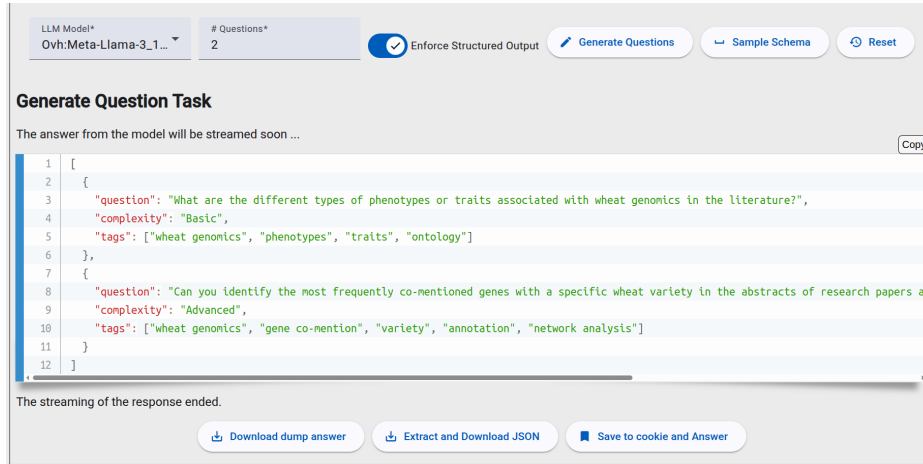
LLM Model*
Ovh:Meta-Llama-3_1...

# Questions*
2

Enforce Structured Output

Generate Questions

Sample Schema

Reset

Generate Question Task

The answer from the model will be streamed soon ...

Copy

1 [
2 {
3 "question": "What are the different types of phenotypes or traits associated with wheat genomics in the literature?",
4 "complexity": "Basic",
5 "tags": ["wheat genomics", "phenotypes", "traits", "ontology"]
6 },
7 {
8 "question": "Can you identify the most frequently co-mentioned genes with a specific wheat variety in the abstracts of research papers a
9 "complexity": "Advanced",
10 "tags": ["wheat genomics", "gene co-mention", "variety", "annotation", "network analysis"]
11 }
12 ]

The streaming of the response ended.

Download dump answer

Extract and Download JSON

Save to cookie and Answer